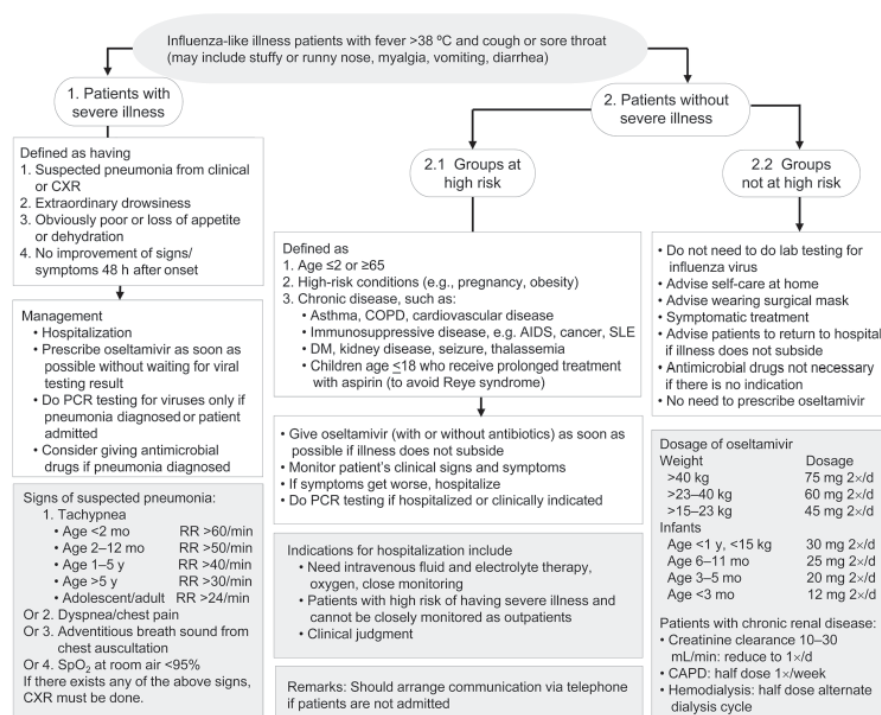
Influenza-like illness patients with fever >38 ºC and cough or sore throat (may include stuffy or runny nose, myalgia, vomiting, diarrhea)

1. Patients with severe illness

Defined as having
1. Suspected pneumonia from clinical or CXR
2. Extraordinary drowsiness
3. Obviously poor or loss of appetite or dehydration
4. No improvement of signs/ symptoms 48 h after onset

Management
• Hospitalization
• Prescribe oseltamivir as soon as possible without waiting for viral testing result
• Do PCR testing for viruses only if pneumonia diagnosed or patient admitted
• Consider giving antimicrobial drugs if pneumonia diagnosed

Signs of suspected pneumonia:
1. Tachypnea
• Age <2 mo RR >60/min
• Age 2–12 mo RR >50/min
• Age 1–5 y RR >40/min
• Age >5 y RR >30/min
• Adolescent/adult RR >24/min
Or 2. Dyspnea/chest pain
Or 3. Adventitious breath sound from chest auscultation
Or 4. $SpO_2$ at room air <95%
If there exists any of the above signs, CXR must be done.

2. Patients without severe illness

2.1 Groups at high risk

Defined as
1. Age ≤2 or ≥65
2. High-risk conditions (e.g., pregnancy, obesity)
3. Chronic disease, such as:
• Asthma, COPD, cardiovascular disease
• Immunosuppressive disease, e.g. AIDS, cancer, SLE
• DM, kidney disease, seizure, thalassemia
• Children age ≤18 who receive prolonged treatment with aspirin (to avoid Reye syndrome)

• Give oseltamivir (with or without antibiotics) as soon as possible if illness does not subside
• Monitor patient's clinical signs and symptoms
• If symptoms get worse, hospitalize
• Do PCR testing if hospitalized or clinically indicated

Indications for hospitalization include
• Need intravenous fluid and electrolyte therapy, oxygen, close monitoring
• Patients with high risk of having severe illness and cannot be closely monitored as outpatients
• Clinical judgment

Remarks: Should arrange communication via telephone if patients are not admitted

2.2 Groups not at high risk

• Do not need to do lab testing for influenza virus
• Advise self-care at home
• Advise wearing surgical mask
• Symptomatic treatment
• Advise patients to return to hospital if illness does not subside
• Antimicrobial drugs not necessary if there is no indication
• No need to prescribe oseltamivir

Dosage of oseltamivir
| Weight | Dosage |
|---|---|
| >40 kg | 75 mg 2×/d |
| >23–40 kg | 60 mg 2×/d |
| >15–23 kg | 45 mg 2×/d |
| Infants | |
| Age <1 y, <15 kg | 30 mg 2×/d |
| Age 6–11 mo | 25 mg 2×/d |
| Age 3–5 mo | 20 mg 2×/d |
| Age <3 mo | 12 mg 2×/d |

Patients with chronic renal disease:
• Creatinine clearance 10–30 mL/min: reduce to 1×/d
• CAPD: half dose 1×/week
• Hemodialysis: half dose alternate dialysis cycle